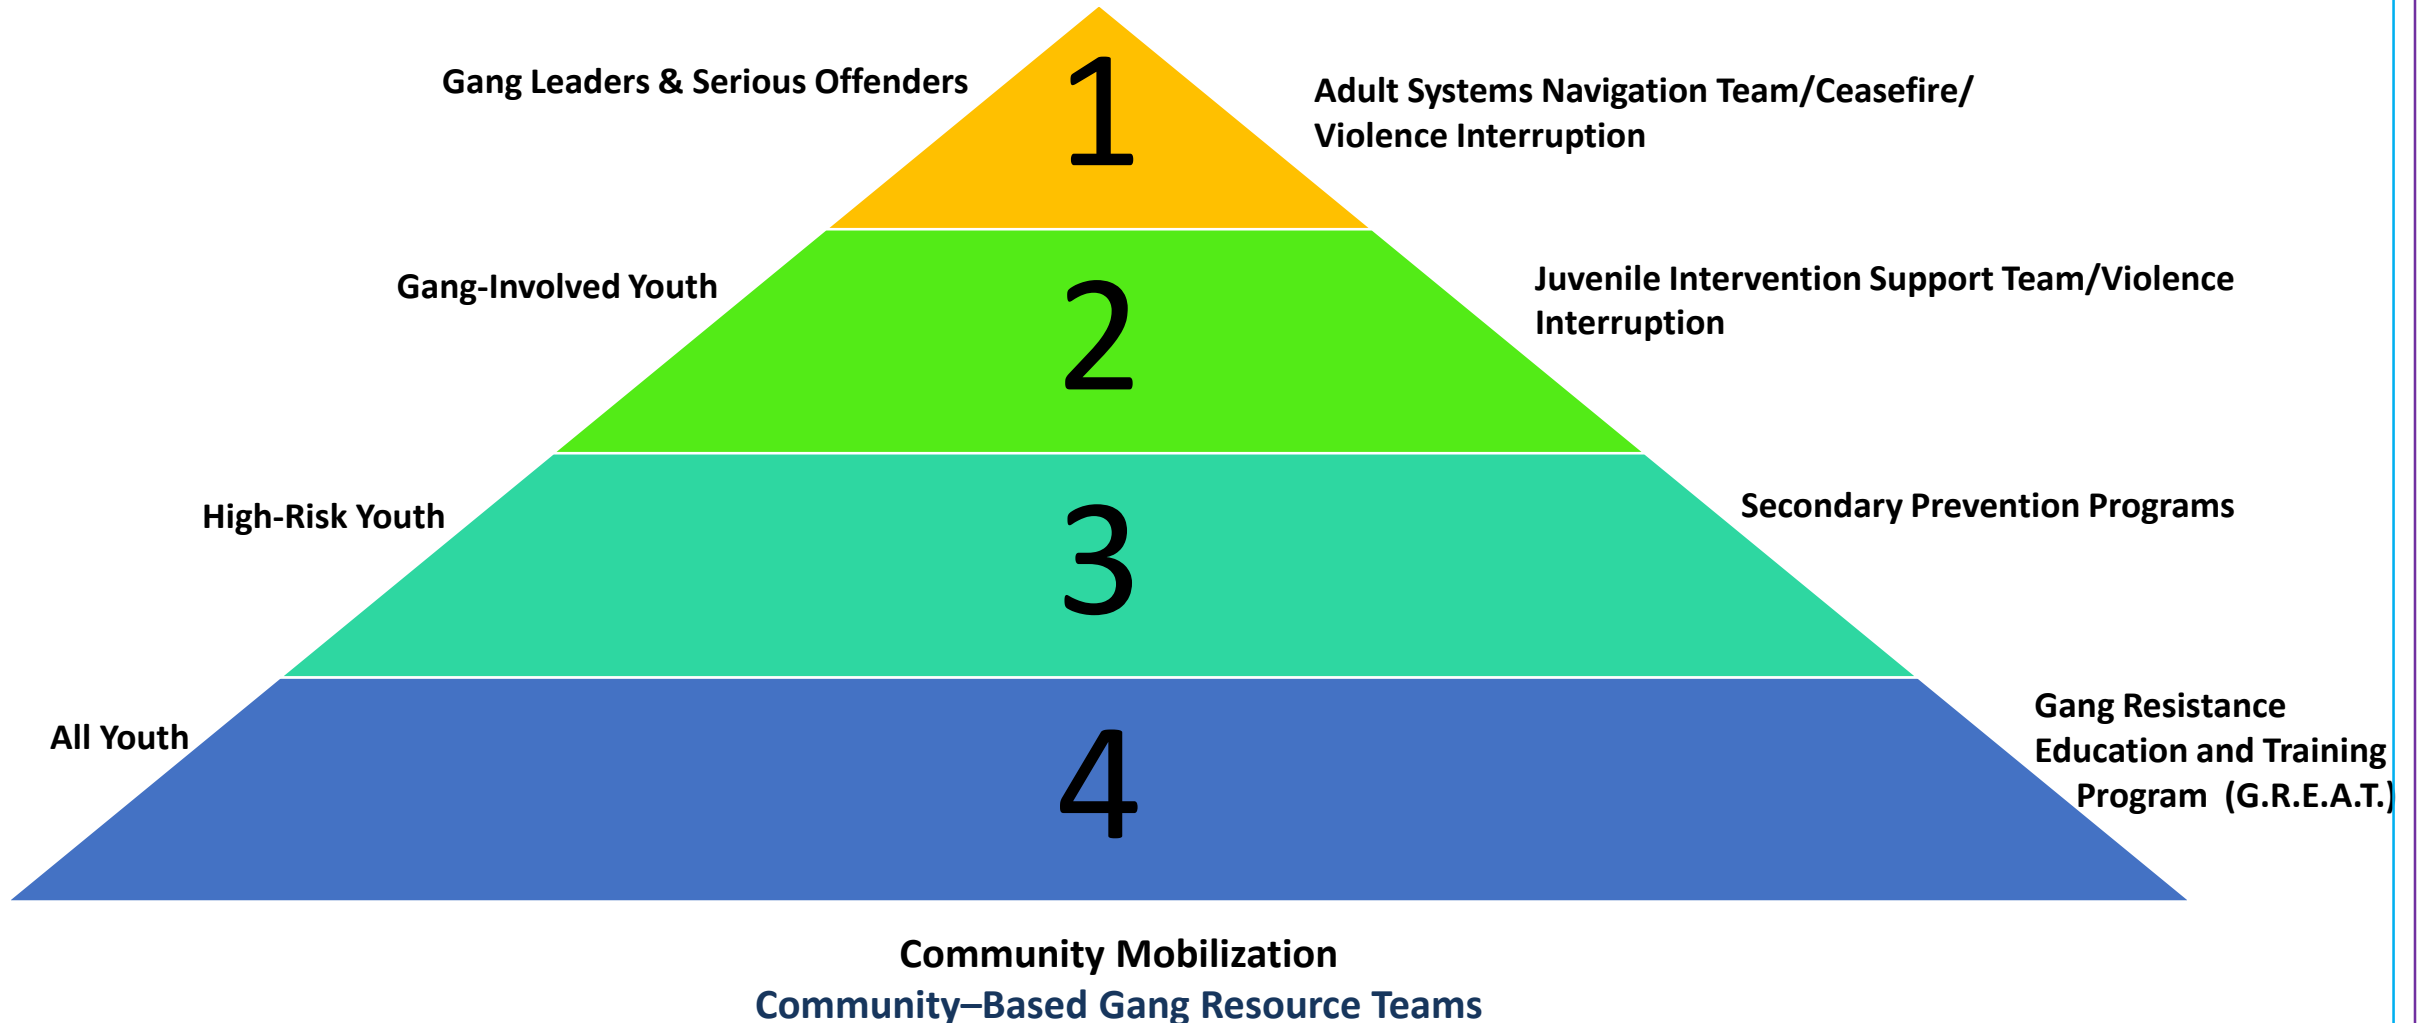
Gang Leaders & Serious Offenders

1

Adult Systems Navigation Team/Ceasefire/ Violence Interruption

Gang-Involved Youth

2

Juvenile Intervention Support Team/Violence Interruption

High-Risk Youth

3

Secondary Prevention Programs

All Youth

4

Gang Resistance Education and Training Program (G.R.E.A.T.)

Community Mobilization

Community–Based Gang Resource Teams